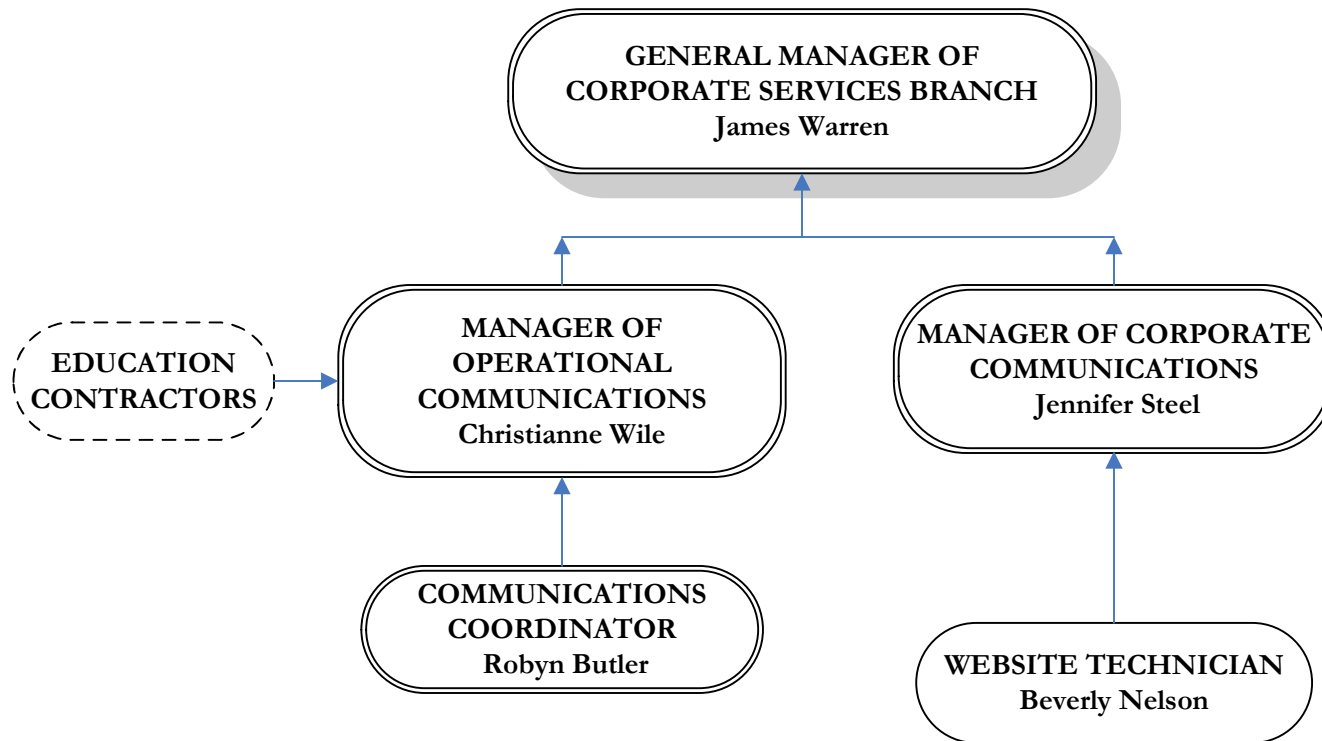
GENERAL MANAGER OF
CORPORATE SERVICES BRANCH
James Warren

EDUCATION
CONTRACTORS

MANAGER OF
OPERATIONAL
COMMUNICATIONS
Christianne Wile

MANAGER OF CORPORATE
COMMUNICATIONS
Jennifer Steel

COMMUNICATIONS
COORDINATOR
Robyn Butler

WEBSITE TECHNICIAN
Beverly Nelson